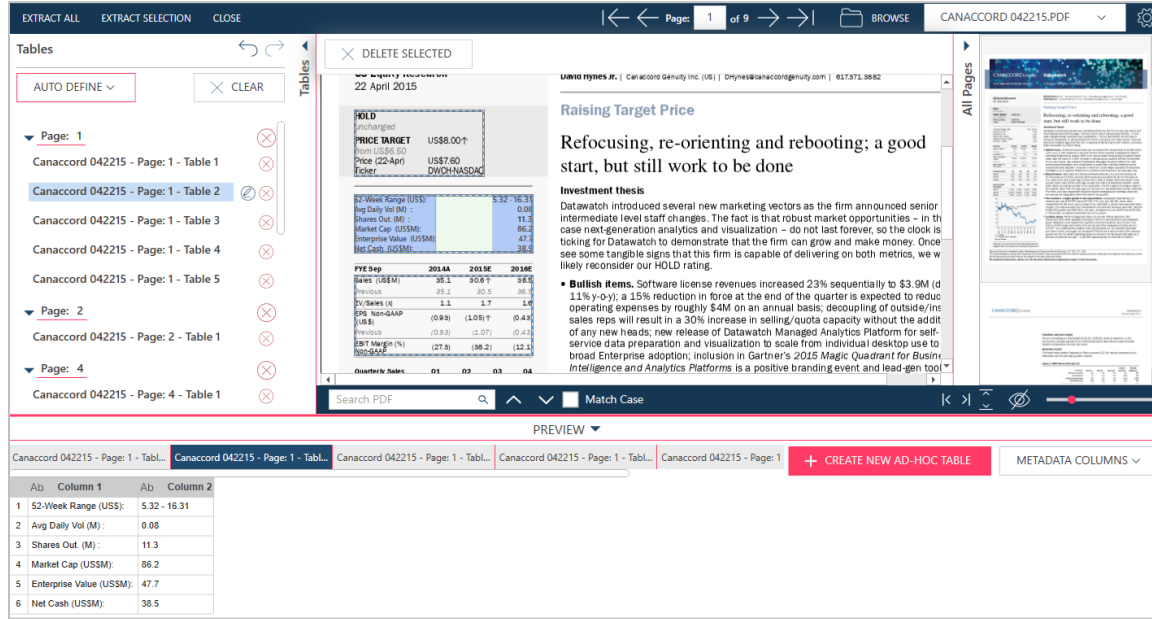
EXTRACT ALL EXTRACT SELECTION CLOSE

Page: 1 of 9

BROWSE CANACCORD 042215.PDF

Tables

AUTO DEFINE CLEAR

Page: 1
Canaccord 042215 - Page: 1 - Table 1
Canaccord 042215 - Page: 1 - Table 2
Canaccord 042215 - Page: 1 - Table 3
Canaccord 042215 - Page: 1 - Table 4
Canaccord 042215 - Page: 1 - Table 5
Page: 2
Canaccord 042215 - Page: 2 - Table 1
Page: 4
Canaccord 042215 - Page: 4 - Table 1

Tables

DELETE SELECTED

22 April 2015

David Hynes Jr. | Canaccord Genuity Inc. (US) | DHynes@canaccordgenuity.com | 617.371.3882

HOLD
unchanged
PRICE TARGET US$8.00↑
from US$6.50
Price (22-Apr) US$7.60
Ticker DWCH-NASDAQ

52-Week Range (US$): 5.32 - 16.31
Avg Daily Vol (M) : 0.08
Shares Out. (M) : 11.3
Market Cap (US$M): 86.2
Enterprise Value (US$M): 47.7
Net Cash (US$M): 38.5

| FYE Sep | 2014A | 2015E | 2016E |
|---|---|---|---|
| Sales (US$M) | 35.1 | 30.8↑ | 36.5 |
| Previous | 35.1 | 30.5 | 36.5 |
| EV/Sales (x) | 1.1 | 1.7 | 1.6 |
| EPS Non-GAAP (US$) | (0.93) | (1.05)↑ | (0.43) |
| Previous | (0.93) | (1.07) | (0.43) |
| EBIT Margin (%) Non-GAAP | (27.3) | (38.2) | (12.1) |

Quarterly Sales Q1 Q2 Q3 Q4

Raising Target Price

Refocusing, re-orienting and rebooting; a good start, but still work to be done

Investment thesis

Datawatch introduced several new marketing vectors as the firm announced senior intermediate level staff changes. The fact is that robust market opportunities – in th case next-generation analytics and visualization – do not last forever, so the clock is ticking for Datawatch to demonstrate that the firm can grow and make money. Once see some tangible signs that this firm is capable of delivering on both metrics, we w likely reconsider our HOLD rating.

• Bullish items. Software license revenues increased 23% sequentially to $3.9M (d 11% y-o-y); a 15% reduction in force at the end of the quarter is expected to reduc operating expenses by roughly $4M on an annual basis; decoupling of outside/ins sales reps will result in a 30% increase in selling/quota capacity without the addit of any new heads; new release of Datawatch Managed Analytics Platform for self-service data preparation and visualization to scale from individual desktop use to broad Enterprise adoption; inclusion in Gartner's 2015 Magic Quadrant for Busine Intelligence and Analytics Platforms is a positive branding event and lead-gen tool

All Pages

Search PDF Match Case

PREVIEW

Canaccord 042215 - Page: 1 - Tabl... Canaccord 042215 - Page: 1 - Tabl... Canaccord 042215 - Page: 1 - Tabl... Canaccord 042215 - Page: 1 - Tabl... Canaccord 042215 - Page: 1

CREATE NEW AD-HOC TABLE METADATA COLUMNS

| | Ab Column 1 | Ab Column 2 |
|---|---|---|
| 1 | 52-Week Range (US$): | 5.32 - 16.31 |
| 2 | Avg Daily Vol (M) : | 0.08 |
| 3 | Shares Out. (M) : | 11.3 |
| 4 | Market Cap (US$M): | 86.2 |
| 5 | Enterprise Value (US$M): | 47.7 |
| 6 | Net Cash (US$M): | 38.5 |